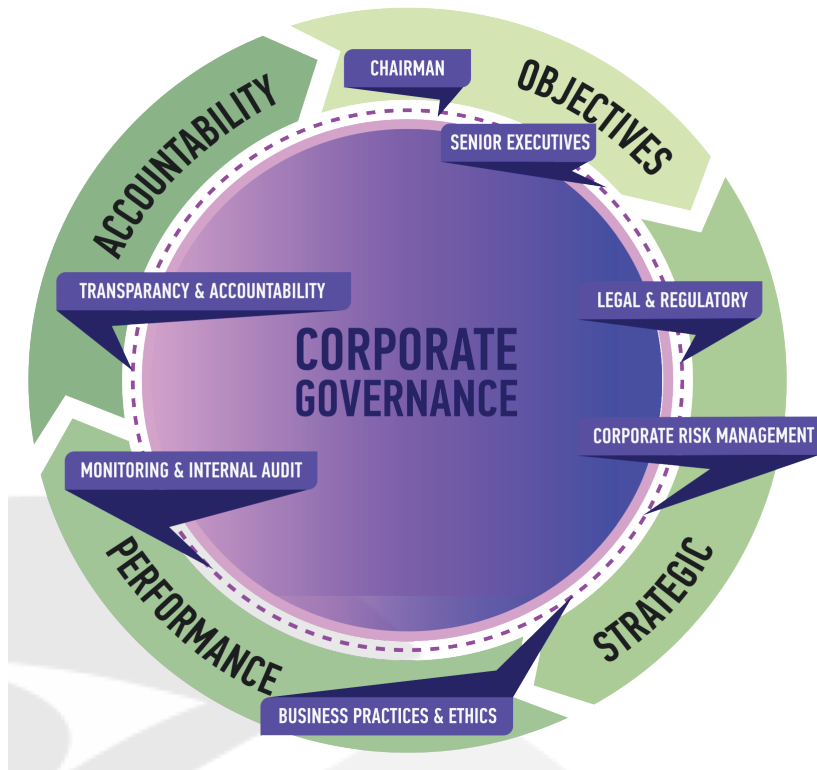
CHAIRMAN

OBJECTIVES

SENIOR EXECUTIVES

ACCOUNTABILITY

TRANSPARANCY & ACCOUNTABILITY

LEGAL & REGULATORY

CORPORATE GOVERNANCE

CORPORATE RISK MANAGEMENT

MONITORING & INTERNAL AUDIT

PERFORMANCE

STRATEGIC

BUSINESS PRACTICES & ETHICS